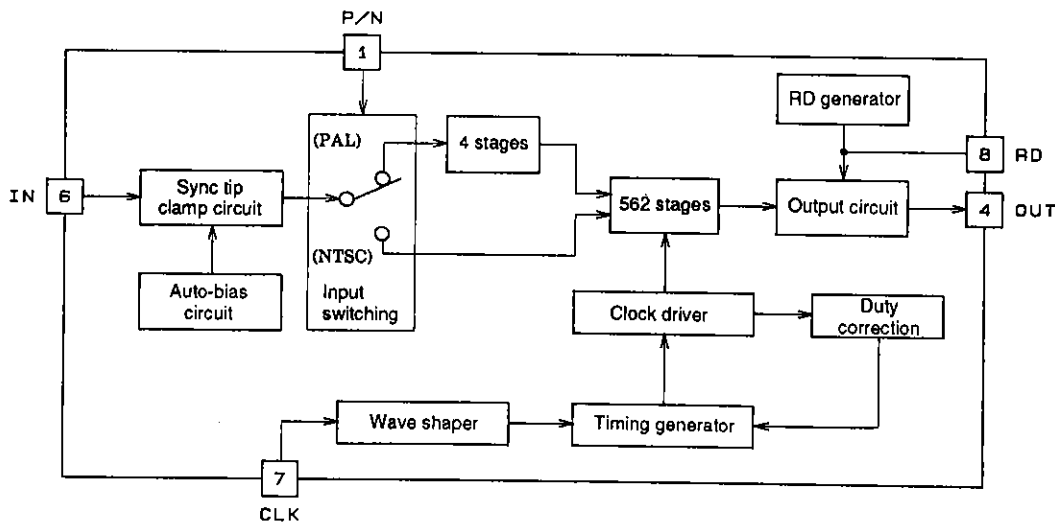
P/N
1
IN
6
Sync tip clamp circuit
Auto-bias circuit
(PAL)
(NTSC)
Input switching
4 stages
562 stages
RD generator
Output circuit
8
RD
4
OUT
Clock driver
Duty correction
Wave shaper
Timing generator
7
CLK